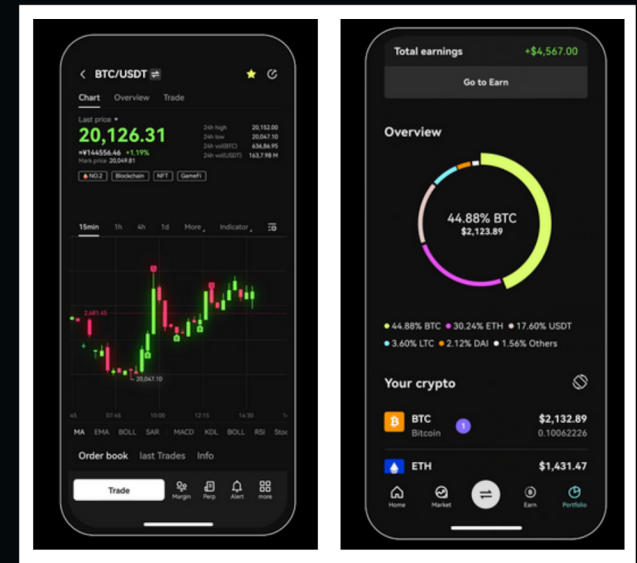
BTC/USDT

Chart Overview Trade

Last price
20,126.31
≈¥144556.46 +1.19%
Mark price 20,049.81

24h high 20,152.00
24h low 20,047.10
24h vol(BTC) 636.86.95
24h vol(USDT) 163.7.98 M

NO.2 Blockchain NFT GameFi

15min 1h 4h 1d More Indicator

2,681.45
20,047.10

MA EMA BOLL SAR MACD KDL BOLL RSI Stoc

Order book last Trades Info

Trade Margin Perp Alert more

Total earnings +$4,567.00

Go to Earn

Overview

44.88% BTC
$2,123.89

44.88% BTC 30.24% ETH 17.60% USDT
3.60% LTC 2.12% DAI 1.56% Others

Your crypto

BTC Bitcoin 1 $2,132.89 0.10062226

ETH $1,431.47

Home Market Earn Portfolio